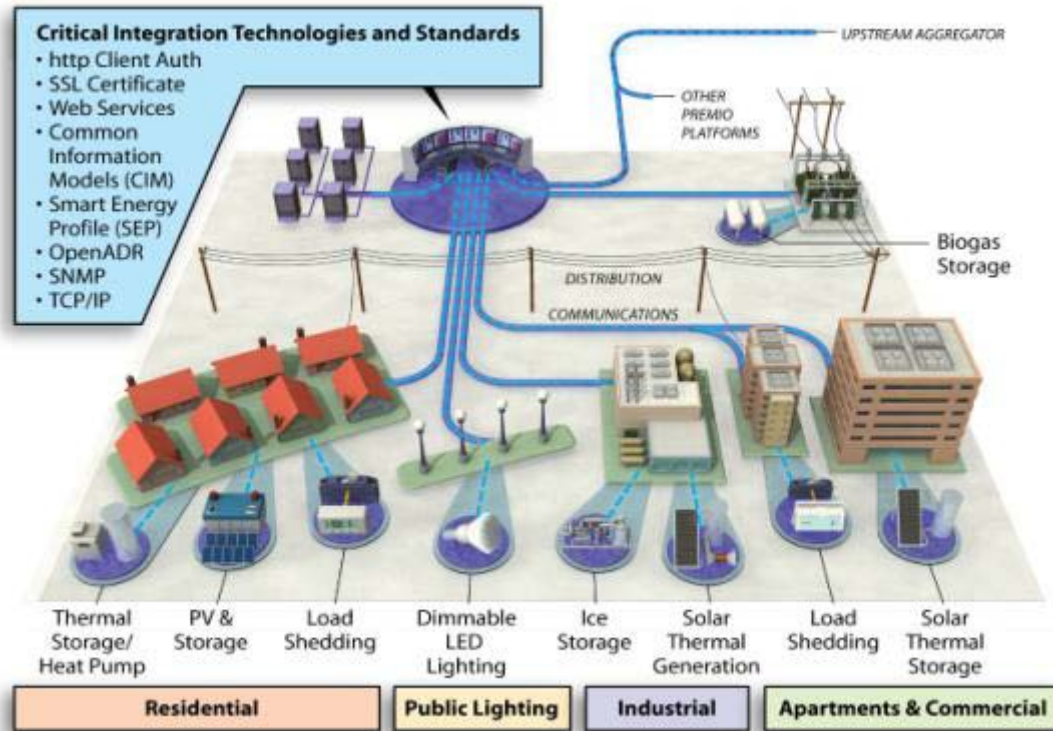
Critical Integration Technologies and Standards
• http Client Auth
• SSL Certificate
• Web Services
• Common Information Models (CIM)
• Smart Energy Profile (SEP)
• OpenADR
• SNMP
• TCP/IP

UPSTREAM AGGREGATOR

OTHER PREMIO PLATFORMS

Biogas Storage

DISTRIBUTION

COMMUNICATIONS

Thermal Storage/ Heat Pump

PV & Storage

Load Shedding

Dimmable LED Lighting

Ice Storage

Solar Thermal Generation

Load Shedding

Solar Thermal Storage

Residential

Public Lighting

Industrial

Apartments & Commercial